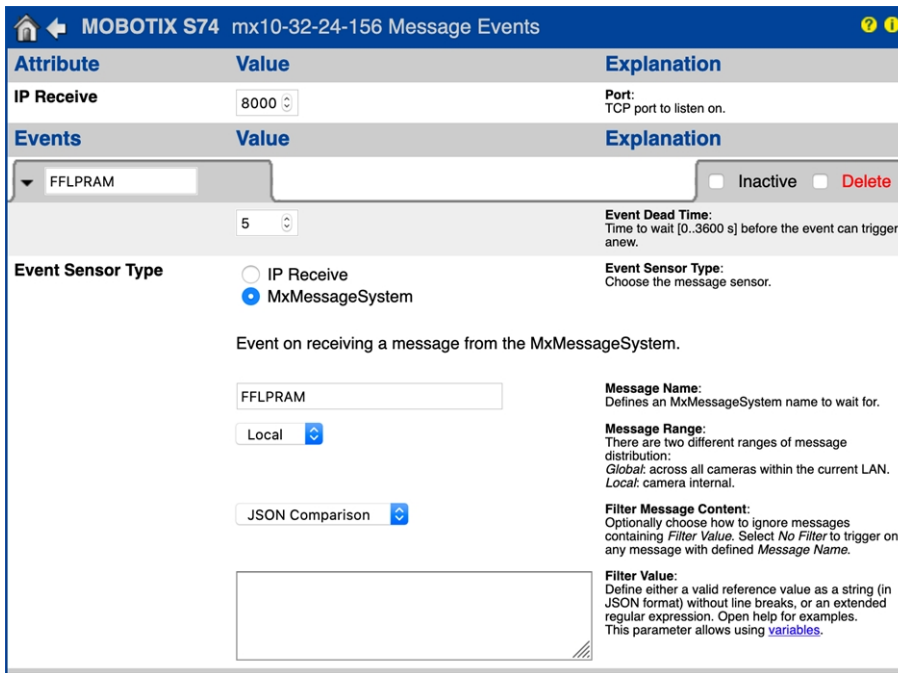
MOBOTIX S74 mx10-32-24-156 Message Events

| Attribute | Value | Explanation |
|---|---|---|
| IP Receive | 8000 | Port: TCP port to listen on. |

| Events | Value | Explanation |
|---|---|---|
| FFLPRAM | | Inactive Delete |
| | 5 | Event Dead Time: Time to wait [0..3600 s] before the event can trigger anew. |
| Event Sensor Type | IP Receive MxMessageSystem | Event Sensor Type: Choose the message sensor. |

Event on receiving a message from the MxMessageSystem.

FFLPRAM
Message Name: Defines an MxMessageSystem name to wait for.

Local
Message Range: There are two different ranges of message distribution: Global: across all cameras within the current LAN. Local: camera internal.

JSON Comparison
Filter Message Content: Optionally choose how to ignore messages containing Filter Value. Select No Filter to trigger on any message with defined Message Name.

Filter Value: Define either a valid reference value as a string (in JSON format) without line breaks, or an extended regular expression. Open help for examples. This parameter allows using variables.